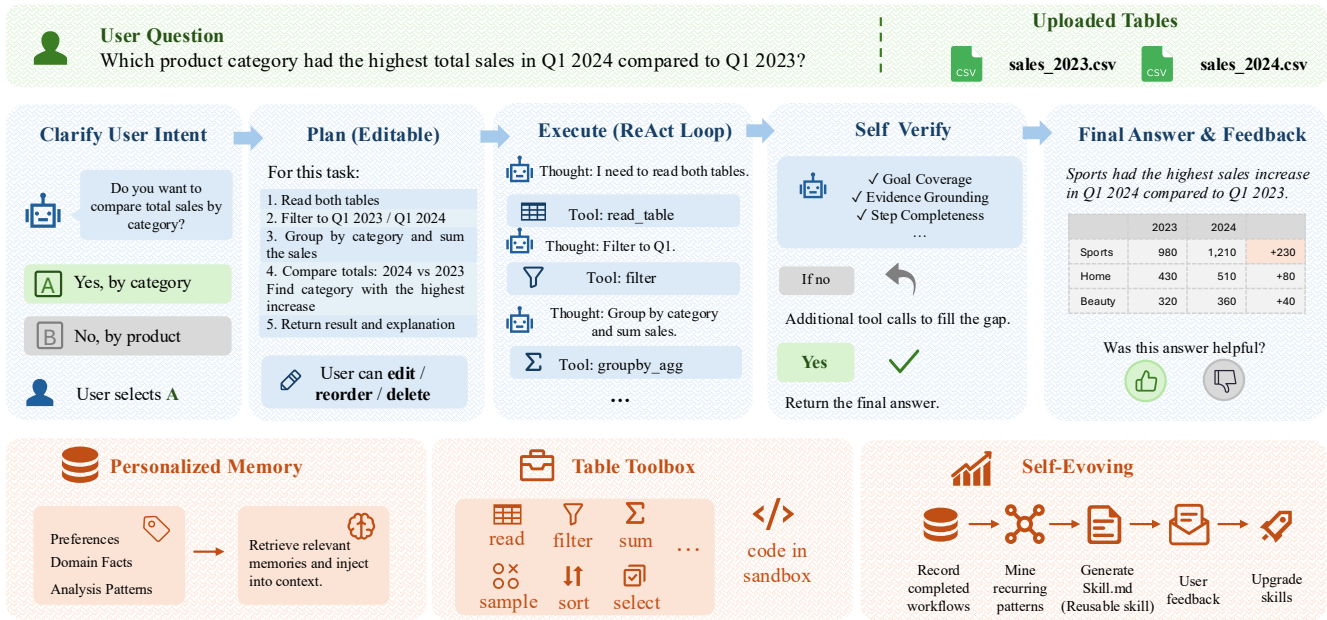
User Question
Which product category had the highest total sales in Q1 2024 compared to Q1 2023?

Uploaded Tables
CSV sales_2023.csv
CSV sales_2024.csv

Clarify User Intent

Do you want to compare total sales by category?

A Yes, by category

B No, by product

User selects A

Plan (Editable)

For this task:

1. Read both tables
2. Filter to Q1 2023 / Q1 2024
3. Group by category and sum the sales
4. Compare totals: 2024 vs 2023 Find category with the highest increase
5. Return result and explanation

User can edit / reorder / delete

Execute (ReAct Loop)

Thought: I need to read both tables.

Tool: read_table

Thought: Filter to Q1.

Tool: filter

Thought: Group by category and sum sales.

Tool: groupby_agg

...

Self Verify

✓ Goal Coverage
✓ Evidence Grounding
✓ Step Completeness
...

If no

Additional tool calls to fill the gap.

Yes

Return the final answer.

Final Answer & Feedback

Sports had the highest sales increase in Q1 2024 compared to Q1 2023.

| | 2023 | 2024 | |
|---|---|---|---|
| Sports | 980 | 1,210 | +230 |
| Home | 430 | 510 | +80 |
| Beauty | 320 | 360 | +40 |

Was this answer helpful?

Personalized Memory

Preferences
Domain Facts
Analysis Patterns

Retrieve relevant memories and inject into context.

Table Toolbox

read filter sum ...
sample sort select

code in sandbox

Self-Evoving

Record completed workflows

Mine recurring patterns

Generate Skill.md (Reusable skill)

User feedback

Upgrade skills